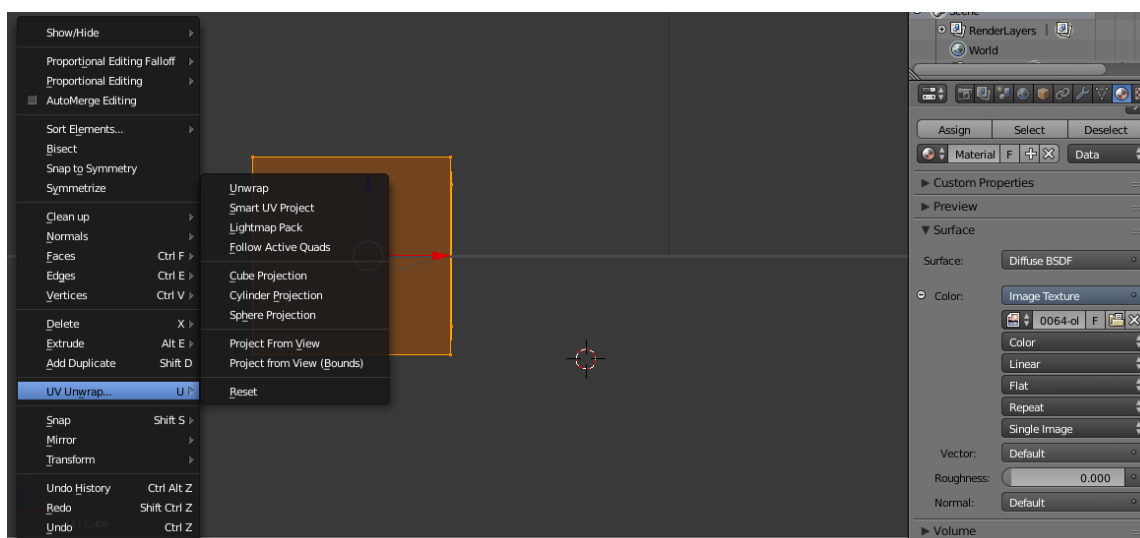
Show/Hide

Proportional Editing Falloff
Proportional Editing
AutoMerge Editing

Sort Elements...
Bisect
Snap to Symmetry
Symmetrize

Clean up
Normals
Faces Ctrl F
Edges Ctrl E
Vertices Ctrl V

Delete X
Extrude Alt E
Add Duplicate Shift D

UV Unwrap... U

Snap Shift S
Mirror
Transform

Undo History Ctrl Alt Z
Redo Shift Ctrl Z
Undo Ctrl Z

Unwrap
Smart UV Project
Lightmap Pack
Follow Active Quads

Cube Projection
Cylinder Projection
Sphere Projection

Project From View
Project from View (Bounds)

Reset

Scene
RenderLayers
World

Assign | Select | Deselect
Material F | Data

► Custom Properties
► Preview
▼ Surface

Surface: Diffuse BSDF

Color: Image Texture
0064-ol F
Color
Linear
Flat
Repeat
Single Image

Vector: Default
Roughness: 0.000
Normal: Default

► Volume